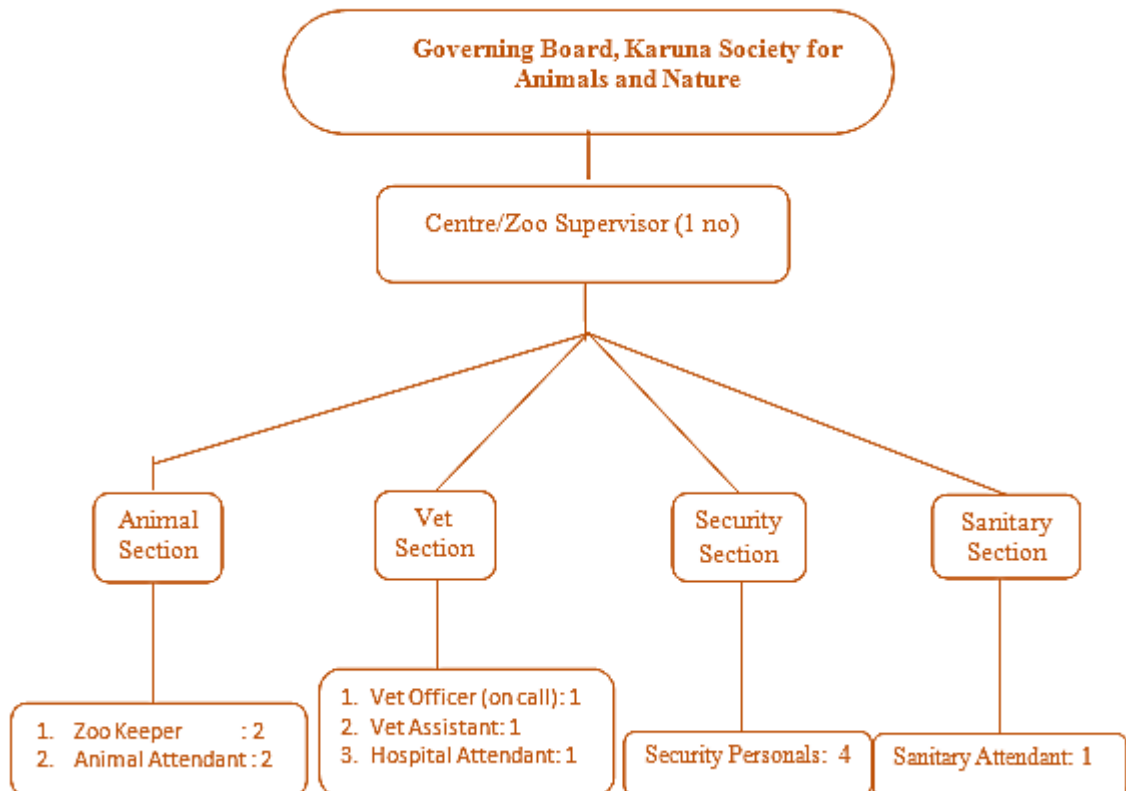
Governing Board, Karuna Society for Animals and Nature

Centre/Zoo Supervisor (1 no)

Animal Section

Vet Section

Security Section

Sanitary Section

1. Zoo Keeper : 2
2. Animal Attendant : 2

1. Vet Officer (on call): 1
2. Vet Assistant: 1
3. Hospital Attendant: 1

Security Personals: 4

Sanitary Attendant: 1